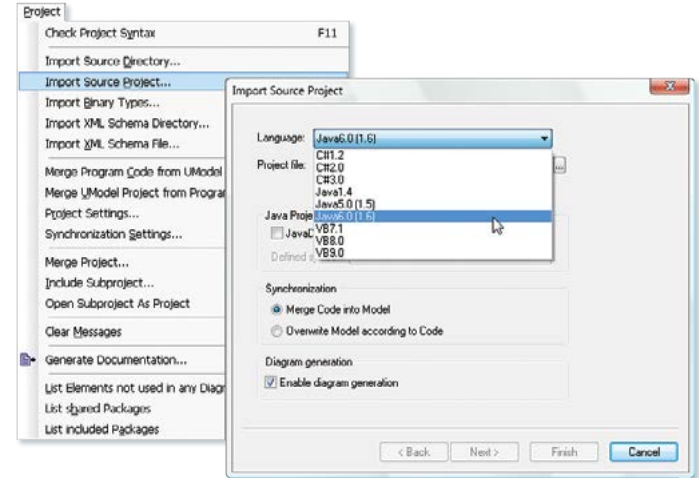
Project

Check Project Syntax F11

Import Source Directory...

Import Source Project...

Import Binary Types...

Import XML Schema Directory...

Import XML Schema File...

Merge Program Code from UModel

Merge UModel Project from Progra

Project Settings...

Synchronization Settings...

Merge Project...

Include Subproject...

Open Subproject As Project

Clear Messages

Generate Documentation...

List Elements not used in any Diag

List shared Packages

List included Packages

Import Source Project

Language: Java6.0 (1.6)

C#1.2
C#2.0
C#3.0
Java1.4
Java5.0 (1.5)
Java6.0 (1.6)
VB7.1
VB8.0
VB9.0

Project file:

Java Proje

JavaD

Defined

Synchronization

Merge Code into Model

Overwrite Model according to Code

Diagram generation

Enable diagram generation

< Back Next > Finish Cancel